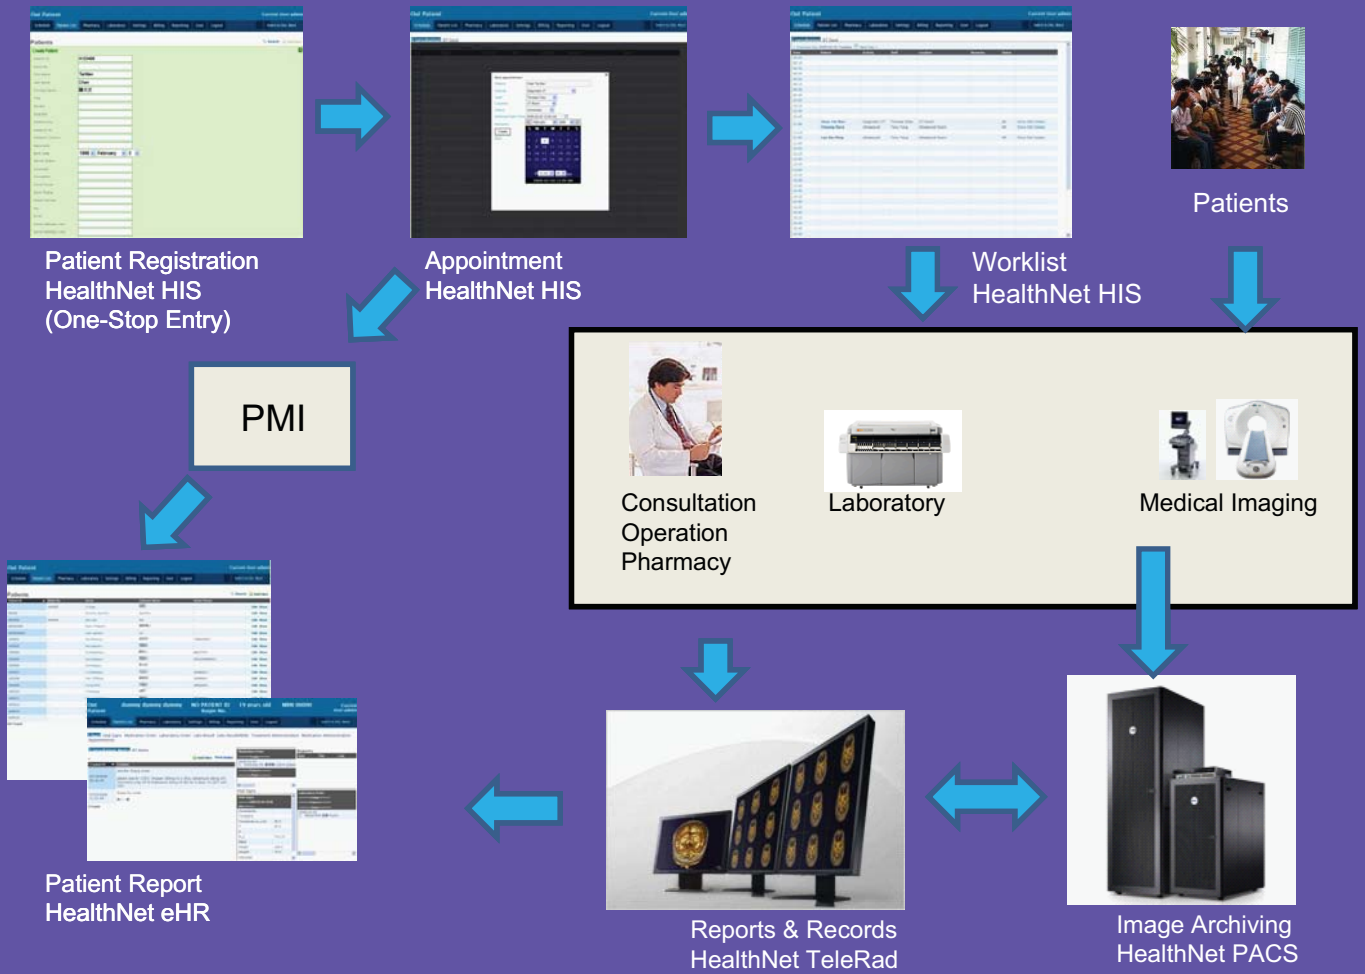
Patient Registration
HealthNet HIS
(One-Stop Entry)

Appointment
HealthNet HIS

Worklist
HealthNet HIS

Patients

PMI

Consultation
Operation
Pharmacy

Laboratory

Medical Imaging

Patient Report
HealthNet eHR

Reports & Records
HealthNet TeleRad

Image Archiving
HealthNet PACS